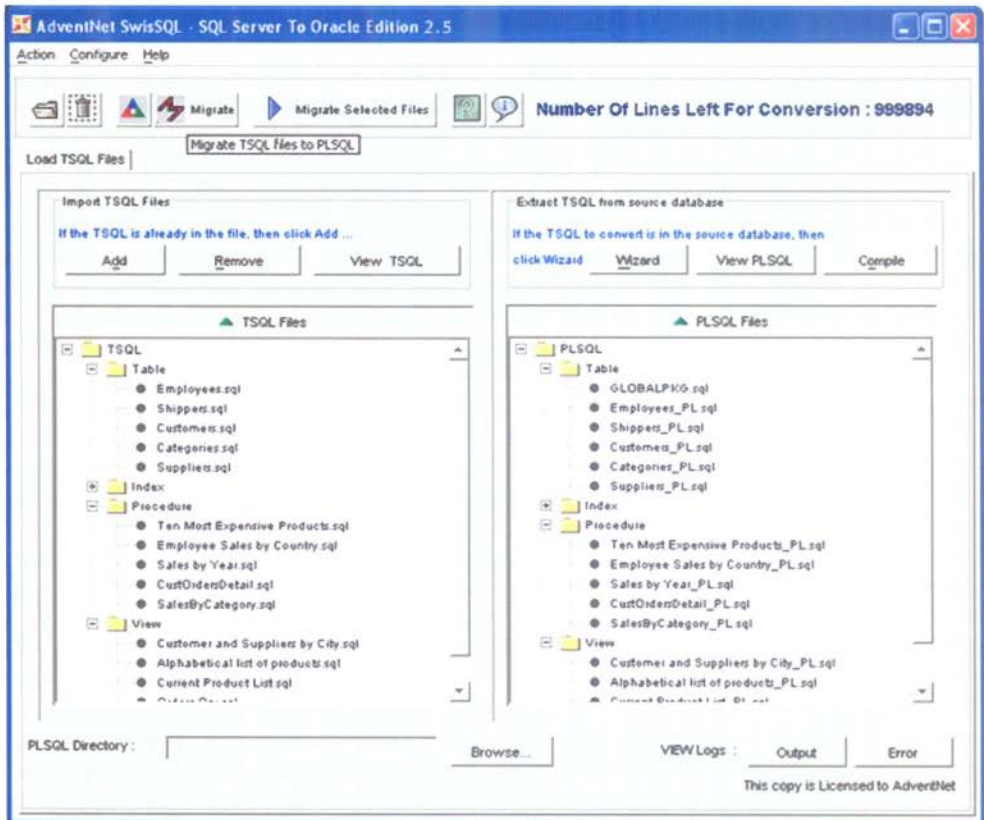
AdventNet SwisSQL - SQL Server To Oracle Edition 2.5

Action Configure Help

Migrate Migrate Selected Files Number Of Lines Left For Conversion : 999894

Migrate TSQL files to PLSQL

Load TSQL Files

Import TSQL Files

If the TSQL is already in the file, then click Add ...

Add Remove View TSQL

Extract TSQL from source database

If the TSQL to convert is in the source database, then click Wizard

Wizard View PLSQL Compile

TSQL Files

TSQL
Table
Employees.sql
Shippers.sql
Customers.sql
Categories.sql
Suppliers.sql
Index
Procedure
Ten Most Expensive Products.sql
Employee Sales by Country.sql
Sales by Year.sql
CustOrdersDetail.sql
SalesByCategory.sql
View
Customer and Suppliers by City.sql
Alphabetical list of products.sql
Current Product List.sql
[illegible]

PLSQL Files

PLSQL
Table
GLOBALPKG.sql
Employees_PL.sql
Shippers_PL.sql
Customers_PL.sql
Categories_PL.sql
Suppliers_PL.sql
Index
Procedure
Ten Most Expensive Products_PL.sql
Employee Sales by Country_PL.sql
Sales by Year_PL.sql
CustOrdersDetail_PL.sql
SalesByCategory_PL.sql
View
Customer and Suppliers by City_PL.sql
Alphabetical list of products_PL.sql
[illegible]

PLSQL Directory : Browse...

VIEW Logs : Output Error

This copy is Licensed to AdventNet